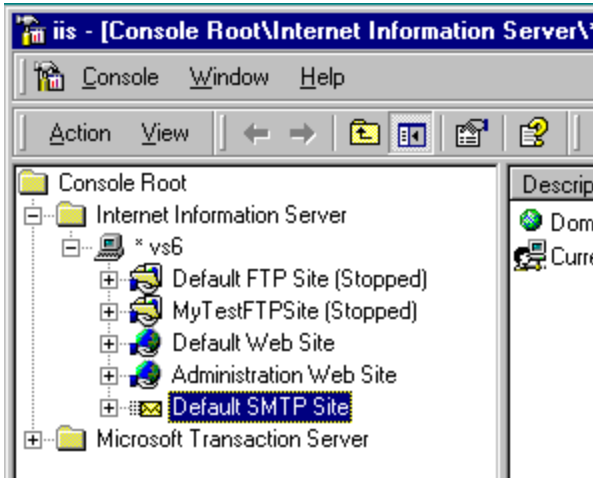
iis - [Console Root\Internet Information Server\*

Console Window Help

Action View

Console Root
Internet Information Server
* vs6
Default FTP Site (Stopped)
MyTestFTPSite (Stopped)
Default Web Site
Administration Web Site
Default SMTP Site
Microsoft Transaction Server

Descrip
Dom
Curre